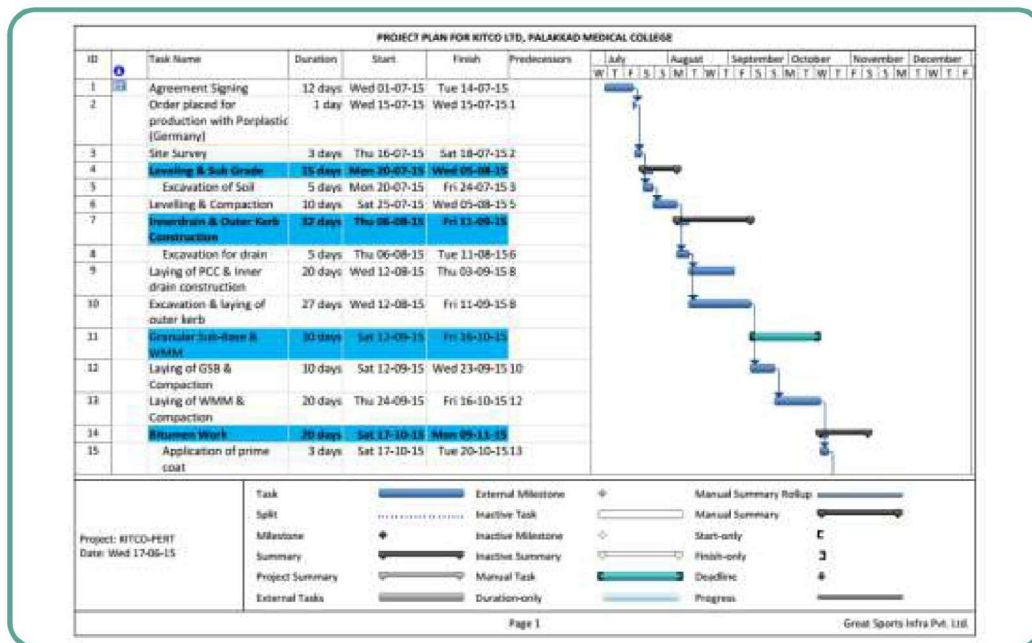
PROJECT PLAN FOR KITCO LTD, PALAKKAD MEDICAL COLLEGE

| ID | | Task Name | Duration | Start | Finish | Predecessors |
|---|---|---|---|---|---|---|
| 1 | | Agreement Signing | 12 days | Wed 01-07-15 | Tue 14-07-15 | |
| 2 | | Order placed for production with Porplastic (Germany) | 1 day | Wed 15-07-15 | Wed 15-07-15 | 1 |
| 3 | | Site Survey | 3 days | Thu 16-07-15 | Sat 18-07-15 | 2 |
| 4 | | Levelling & Sub Grade | 15 days | Mon 20-07-15 | Wed 05-08-15 | |
| 5 | | Excavation of Soil | 5 days | Mon 20-07-15 | Fri 24-07-15 | 3 |
| 6 | | Levelling & Compaction | 10 days | Sat 25-07-15 | Wed 05-08-15 | 5 |
| 7 | | Innerdrain & Outer Kerb Construction | 32 days | Thu 06-08-15 | Fri 11-09-15 | |
| 8 | | Excavation for drain | 5 days | Thu 06-08-15 | Tue 11-08-15 | 6 |
| 9 | | Laying of PCC & Inner drain construction | 20 days | Wed 12-08-15 | Thu 03-09-15 | 8 |
| 10 | | Excavation & laying of outer kerb | 27 days | Wed 12-08-15 | Fri 11-09-15 | 8 |
| 11 | | Granular Sub-Base & WMM | 30 days | Sat 12-09-15 | Fri 16-10-15 | |
| 12 | | Laying of GSB & Compaction | 10 days | Sat 12-09-15 | Wed 23-09-15 | 10 |
| 13 | | Laying of WMM & Compaction | 20 days | Thu 24-09-15 | Fri 16-10-15 | 12 |
| 14 | | Bitumen Work | 20 days | Sat 17-10-15 | Mon 09-11-15 | |
| 15 | | Application of prime coat | 3 days | Sat 17-10-15 | Tue 20-10-15 | 13 |

July | August | September | October | November | December
W T F S S M T W T F S S M T W T F S S M T W T F

Project: KITCO-PERT
Date: Wed 17-06-15

Task | External Milestone | Manual Summary Rollup
Split | Inactive Task | Manual Summary
Milestone | Inactive Milestone | Start-only
Summary | Inactive Summary | Finish-only
Project Summary | Manual Task | Deadline
External Tasks | Duration-only | Progress

Page 1

Great Sports Infra Pvt. Ltd.